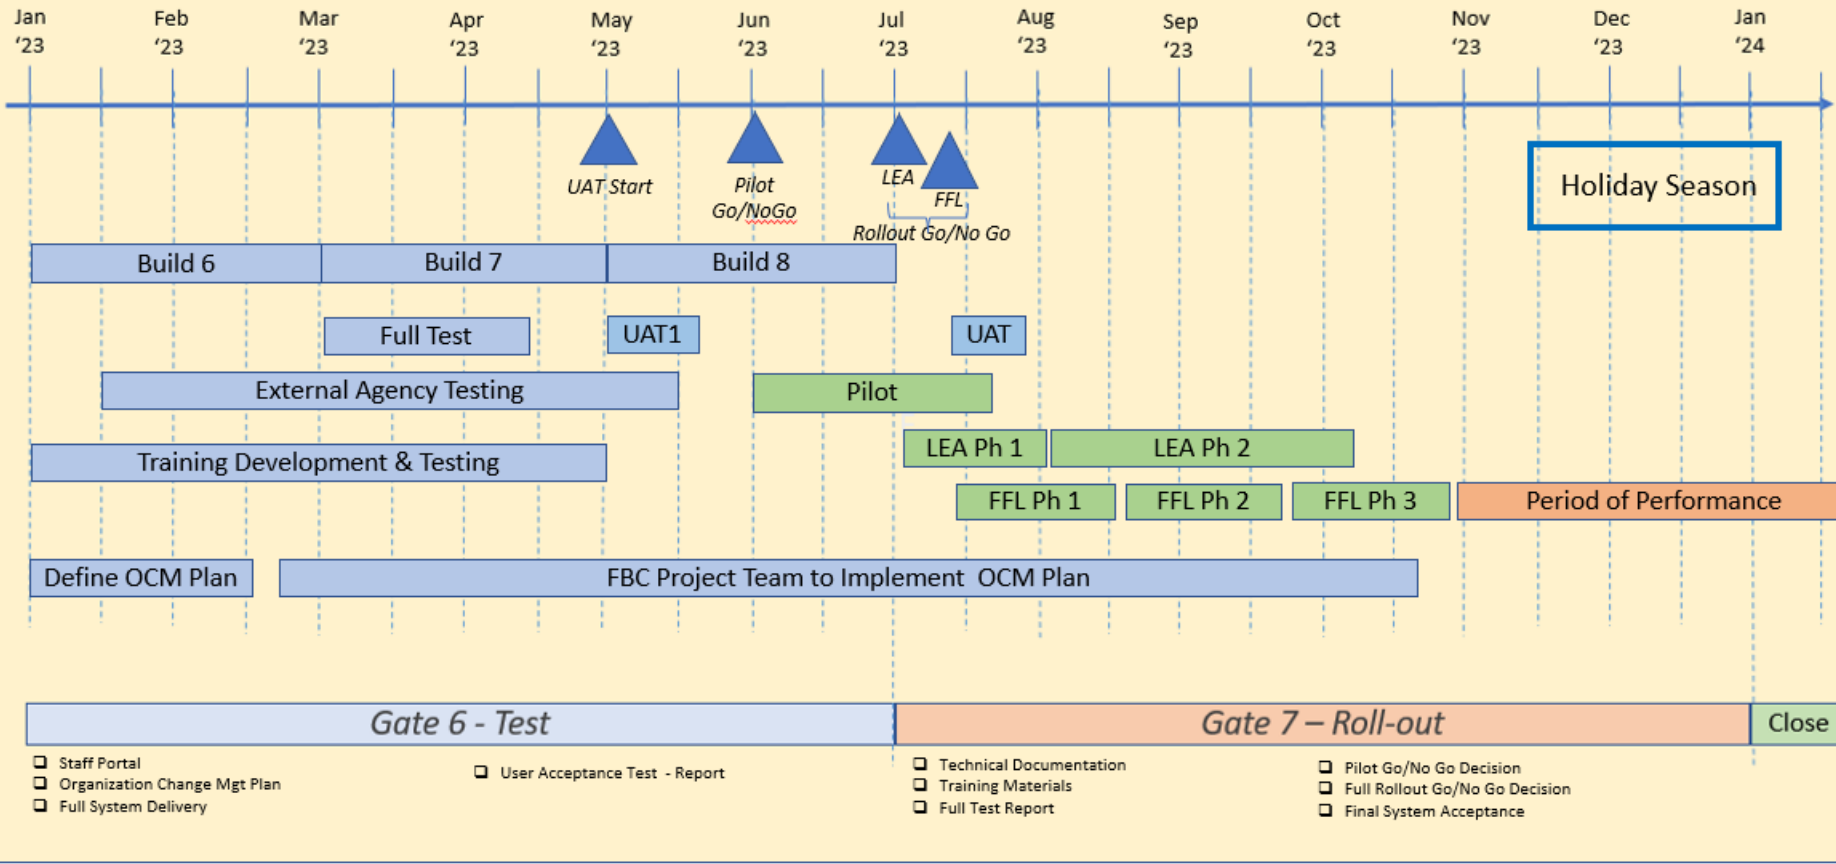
Jan '23
Feb '23
Mar '23
Apr '23
May '23
Jun '23
Jul '23
Aug '23
Sep '23
Oct '23
Nov '23
Dec '23
Jan '24

UAT Start
Pilot Go/NoGo
LEA
FFL
Rollout Go/No Go

Holiday Season

Build 6
Build 7
Build 8
Full Test
UAT1
UAT
External Agency Testing
Pilot
LEA Ph 1
LEA Ph 2
Training Development & Testing
FFL Ph 1
FFL Ph 2
FFL Ph 3
Period of Performance
Define OCM Plan
FBC Project Team to Implement OCM Plan

Gate 6 - Test
Gate 7 – Roll-out
Close

❑ Staff Portal
❑ Organization Change Mgt Plan
❑ Full System Delivery

❑ User Acceptance Test - Report

❑ Technical Documentation
❑ Training Materials
❑ Full Test Report

❑ Pilot Go/No Go Decision
❑ Full Rollout Go/No Go Decision
❑ Final System Acceptance